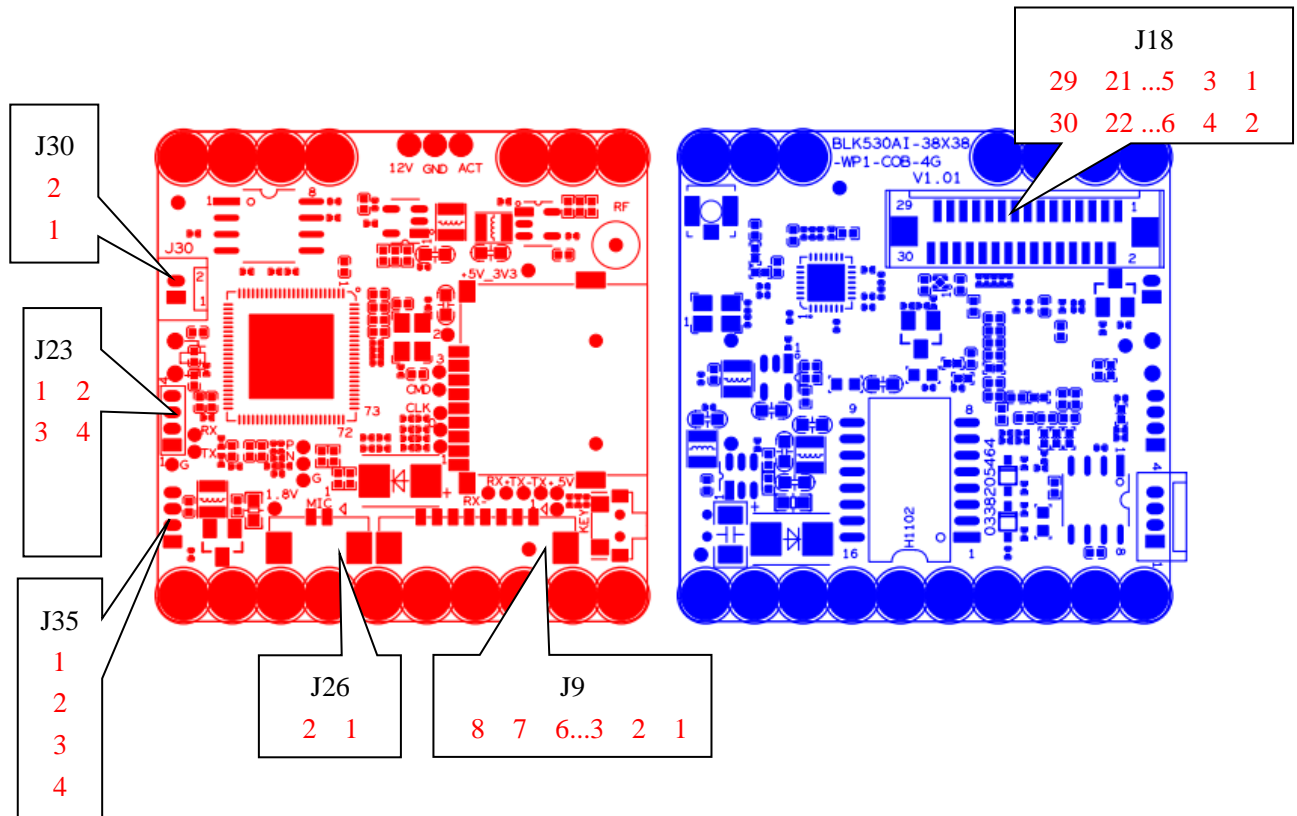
J18
29 21 ...5 3 1
30 22 ...6 4 2

J30
2
1

J23
1 2
3 4

J35
1
2
3
4

J26
2 1

J9
8 7 6...3 2 1

12V GND ACT
RF
J30
2
1
+5V_3V3
CMD
CLK
73
72
RX
TX
P
N
G
G
1.8V
MIC
RX- RX+ TX- TX+ 5V
KEY

BLK530AI-38X38
-WP1-COB-4G
V1.01
29
30
1
2
9
8
16
1
H1102
03382054464
4